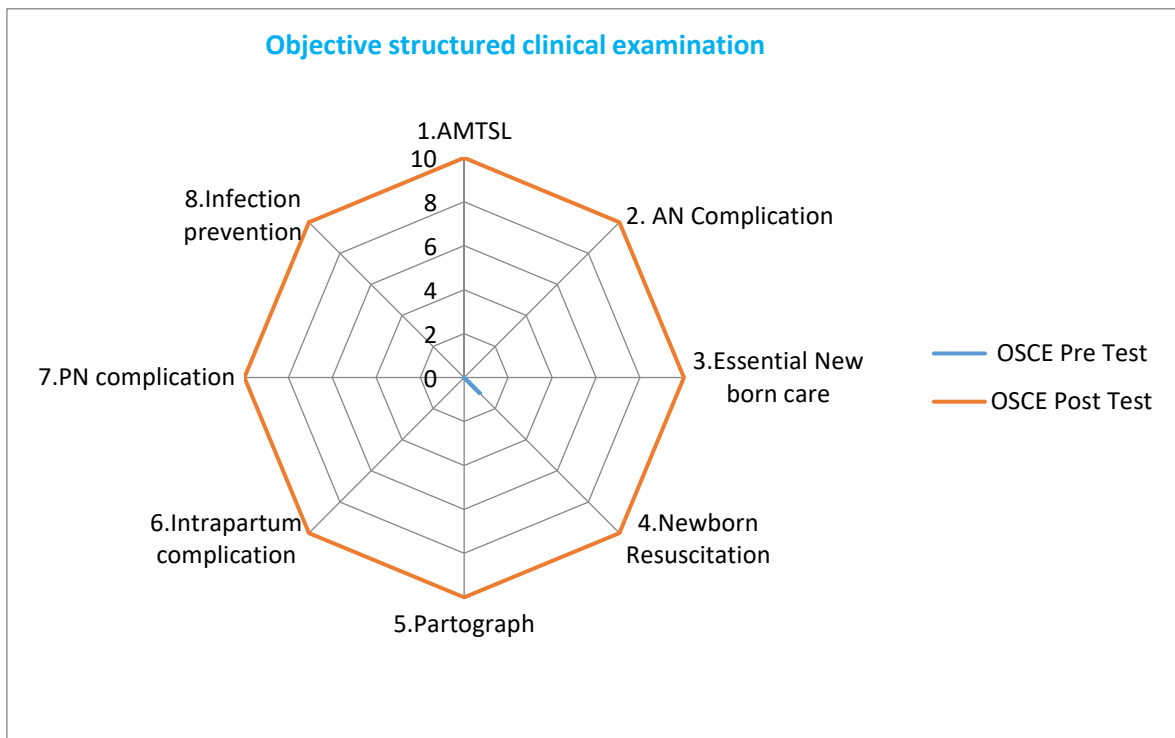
Objective structured clinical examination

1.AMTSL
10
8
6
4
2
0
2. AN Complication
3.Essential New born care
4.Newborn Resuscitation
5.Partograph
6.Intrapartum complication
7.PN complication
8.Infection prevention

OSCE Pre Test
OSCE Post Test